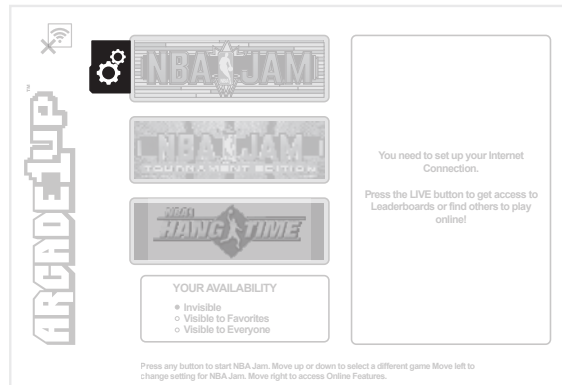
ARCADE1UP

NBA JAM

NBA JAM
TOURNAMENT EDITION

NBA HANG TIME

YOUR AVAILABILITY
Invisible
Visible to Favorites
Visible to Everyone

You need to set up your Internet Connection.

Press the LIVE button to get access to Leaderboards or find others to play online!

Press any button to start NBA Jam. Move up or down to select a different game Move left to change setting for NBA Jam. Move right to access Online Features.